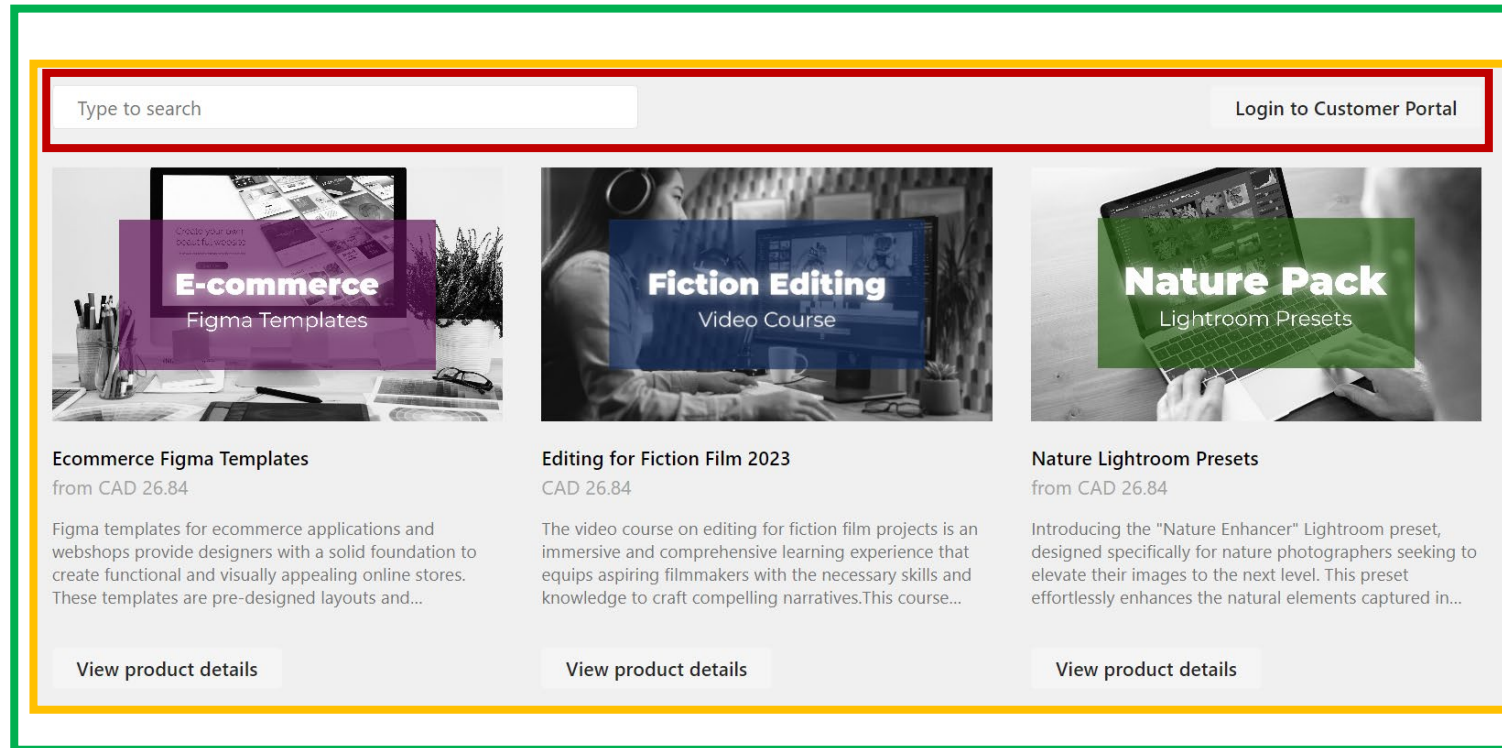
Type to search

Login to Customer Portal

Create your own beautiful website

E-commerce
Figma Templates

Fiction Editing
Video Course

Nature Pack
Lightroom Presets

Ecommerce Figma Templates
from CAD 26.84
Figma templates for ecommerce applications and webshops provide designers with a solid foundation to create functional and visually appealing online stores. These templates are pre-designed layouts and...

View product details

Editing for Fiction Film 2023
CAD 26.84
The video course on editing for fiction film projects is an immersive and comprehensive learning experience that equips aspiring filmmakers with the necessary skills and knowledge to craft compelling narratives.This course...

View product details

Nature Lightroom Presets
from CAD 26.84
Introducing the "Nature Enhancer" Lightroom preset, designed specifically for nature photographers seeking to elevate their images to the next level. This preset effortlessly enhances the natural elements captured in...

View product details